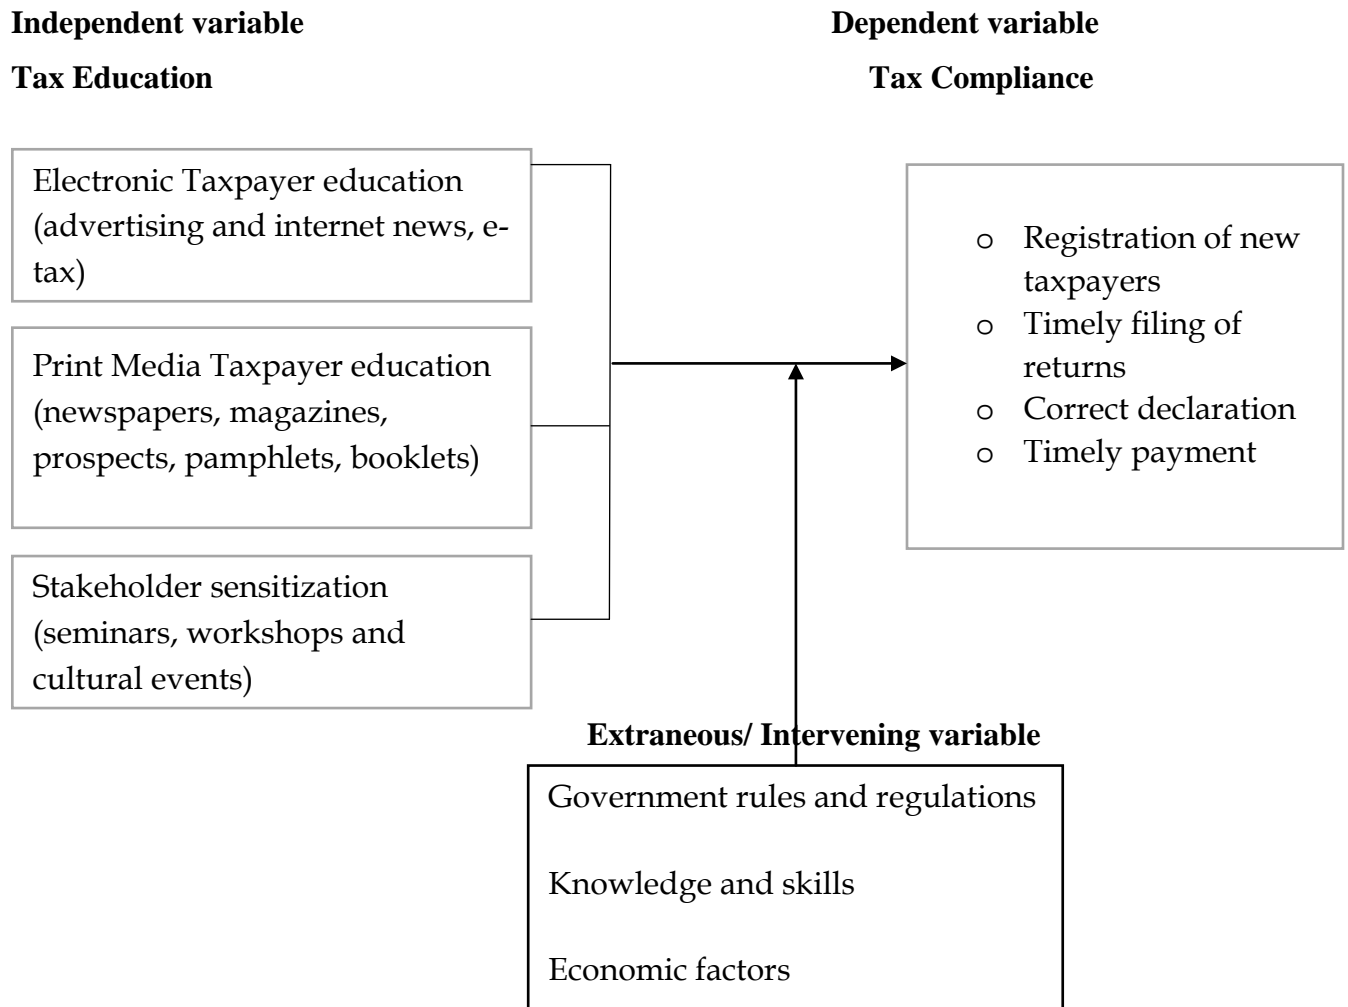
**Independent variable**

**Tax Education**

**Dependent variable**

**Tax Compliance**

Electronic Taxpayer education (advertising and internet news, e-tax)

Print Media Taxpayer education (newspapers, magazines, prospects, pamphlets, booklets)

Stakeholder sensitization (seminars, workshops and cultural events)

- Registration of new taxpayers
- Timely filing of returns
- Correct declaration
- Timely payment

**Extraneous/ Intervening variable**

Government rules and regulations

Knowledge and skills

Economic factors